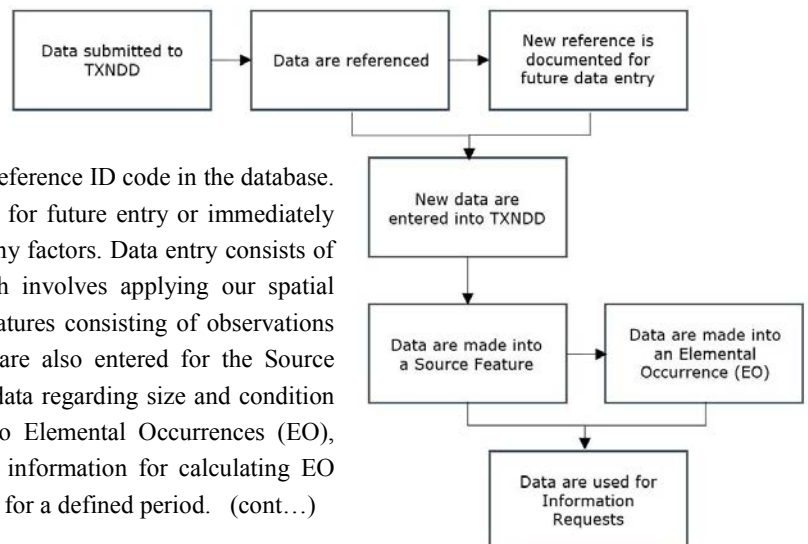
Data submitted to TXNDD

Data are referenced

New reference is documented for future data entry

New data are entered into TXNDD

Data are made into a Source Feature

Data are made into an Elemental Occurrence (EO)

Data are used for Information Requests

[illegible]eference ID code in the database. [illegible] for future entry or immediately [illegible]ny factors. Data entry consists of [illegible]h involves applying our spatial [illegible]atures consisting of observations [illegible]are also entered for the Source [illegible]ata regarding size and condition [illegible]o Elemental Occurrences (EO), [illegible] information for calculating EO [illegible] for a defined period. (cont…)